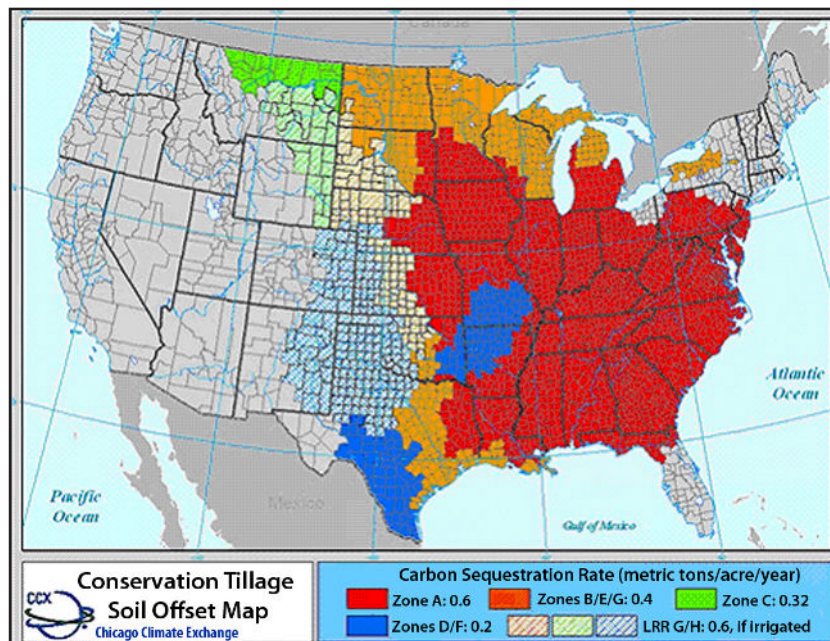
Canada

Atlantic Ocean

Pacific Ocean

Mexico

Gulf of Mexico

CCX

Conservation Tillage Soil Offset Map

Chicago Climate Exchange

Carbon Sequestration Rate (metric tons/acre/year)

Zone A: 0.6

Zones B/E/G: 0.4

Zone C: 0.32

Zones D/F: 0.2

LRR G/H: 0.6, if irrigated